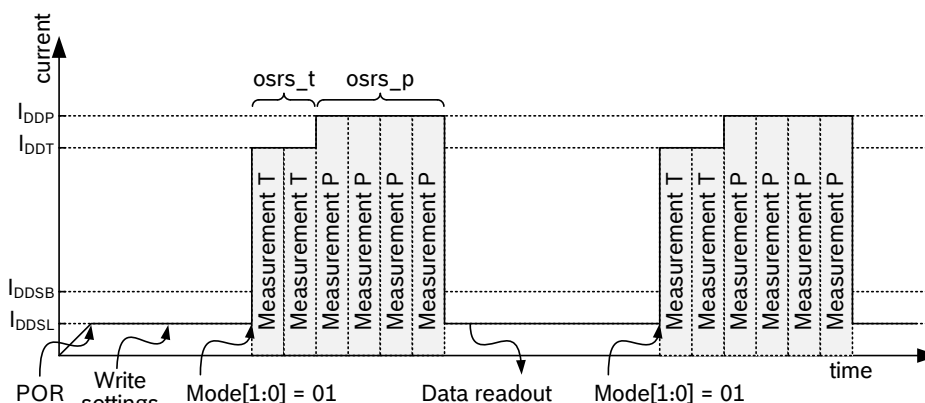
current

osrs_t

osrs_p

$I_{DDP}$

$I_{DDT}$

$I_{DDSB}$

$I_{DDSL}$

Measurement T

Measurement T

Measurement P

Measurement P

Measurement P

Measurement P

Measurement T

Measurement T

Measurement P

Measurement P

Measurement P

Measurement P

time

POR

Write settings

Mode[1:0] = 01

Data readout

Mode[1:0] = 01